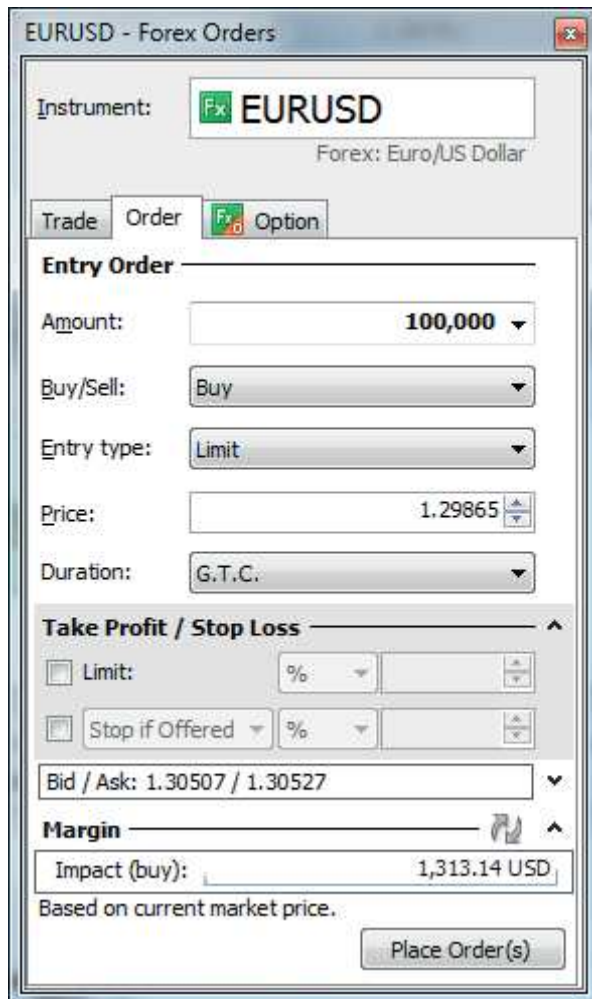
EURUSD - Forex Orders

Instrument: Fx EURUSD
Forex: Euro/US Dollar

Trade Order Option

Entry Order

Amount: 100,000

Buy/Sell: Buy

Entry type: Limit

Price: 1.29865

Duration: G.T.C.

Take Profit / Stop Loss

Limit: %

Stop if Offered %

Bid / Ask: 1.30507 / 1.30527

Margin

Impact (buy): 1,313.14 USD

Based on current market price.

Place Order(s)